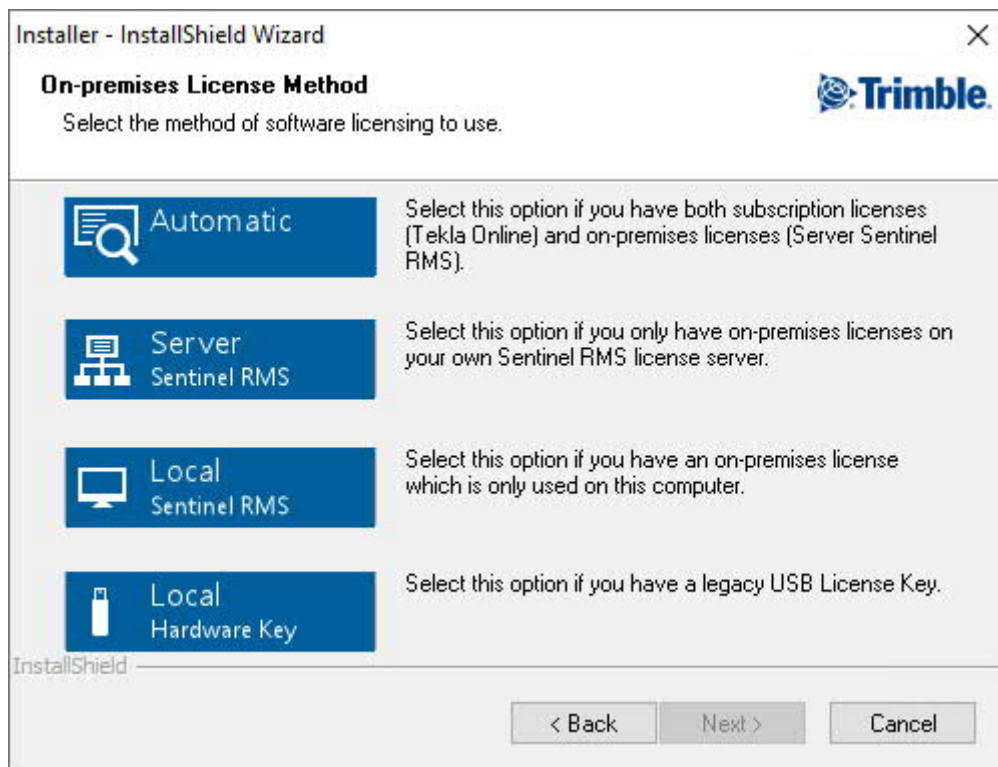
Installer - InstallShield Wizard

×

On-premises License Method

Select the method of software licensing to use.

Trimble.

Automatic

Select this option if you have both subscription licenses (Tekla Online) and on-premises licenses (Server Sentinel RMS).

Server
Sentinel RMS

Select this option if you only have on-premises licenses on your own Sentinel RMS license server.

Local
Sentinel RMS

Select this option if you have an on-premises license which is only used on this computer.

Local
Hardware Key

Select this option if you have a legacy USB License Key.

InstallShield

< Back

Next >

Cancel